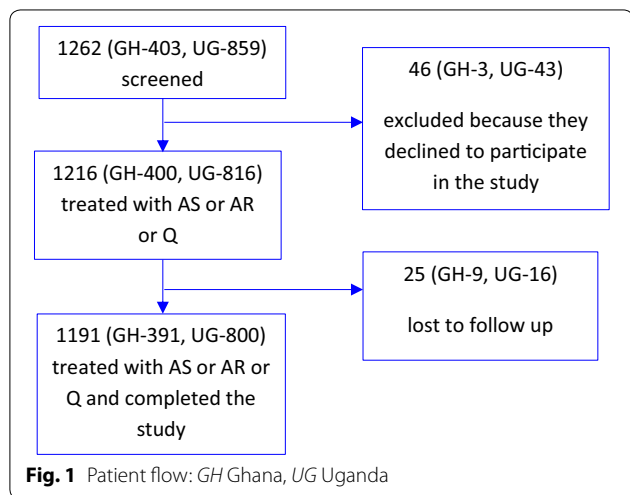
1262 (GH-403, UG-859) screened

46 (GH-3, UG-43)

excluded because they declined to participate in the study

1216 (GH-400, UG-816) treated with AS or AR or Q

25 (GH-9, UG-16)

lost to follow up

1191 (GH-391, UG-800) treated with AS or AR or Q and completed the study

**Fig. 1** Patient flow: *GH* Ghana, *UG* Uganda